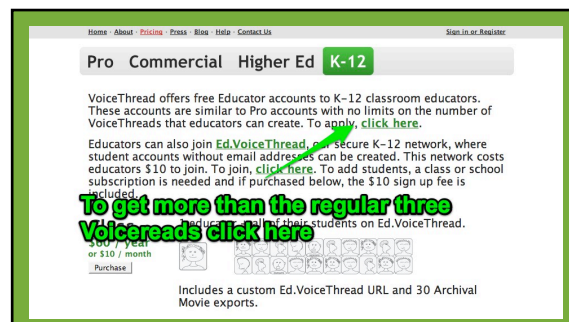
Home · About · Pricing · Press · Blog · Help · Contact Us

Sign in or Register

Pro Commercial Higher Ed K-12

VoiceThread offers free Educator accounts to K-12 classroom educators. These accounts are similar to Pro accounts with no limits on the number of VoiceThreads that educators can create. To apply, click here.

Educators can also join Ed.VoiceThread, our secure K-12 network, where student accounts without email addresses can be created. This network costs educators $10 to join. To join, click here. To add students, a class or school subscription is needed and if purchased below, the $10 sign up fee is included.

To get more than the regular three Voicereads click here

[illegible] Educator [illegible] all of their students on Ed.VoiceThread.

$60 / year
or $10 / month

Purchase

Includes a custom Ed.VoiceThread URL and 30 Archival Movie exports.